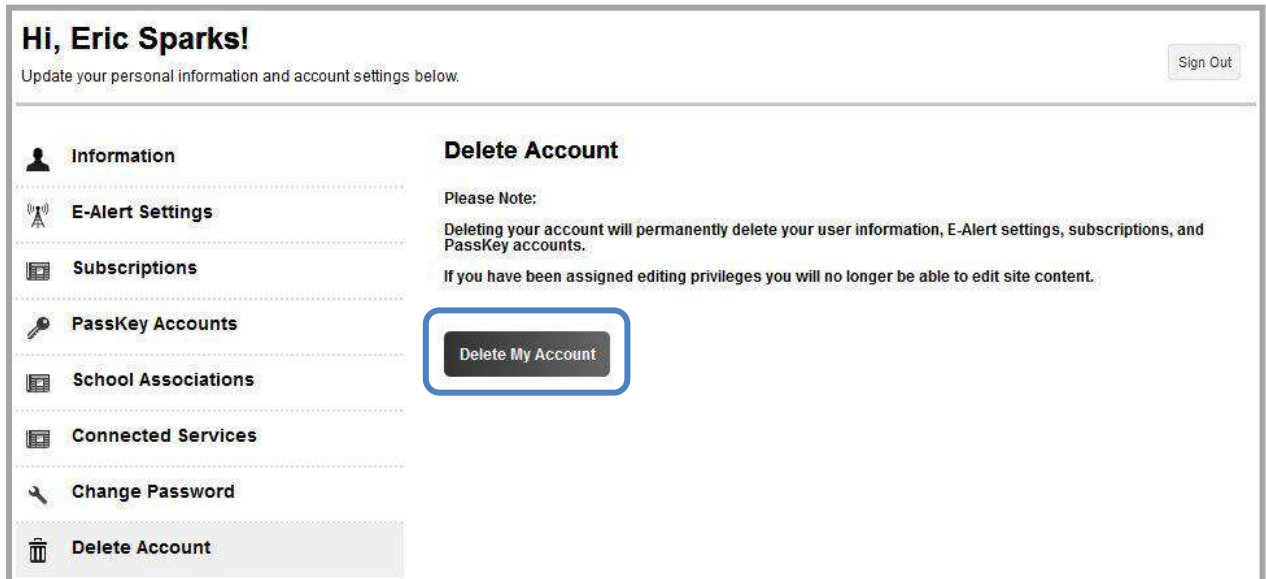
Hi, Eric Sparks!
Update your personal information and account settings below.

Sign Out

Information
E-Alert Settings
Subscriptions
PassKey Accounts
School Associations
Connected Services
Change Password
Delete Account

Delete Account

Please Note:

Deleting your account will permanently delete your user information, E-Alert settings, subscriptions, and PassKey accounts.

If you have been assigned editing privileges you will no longer be able to edit site content.

Delete My Account